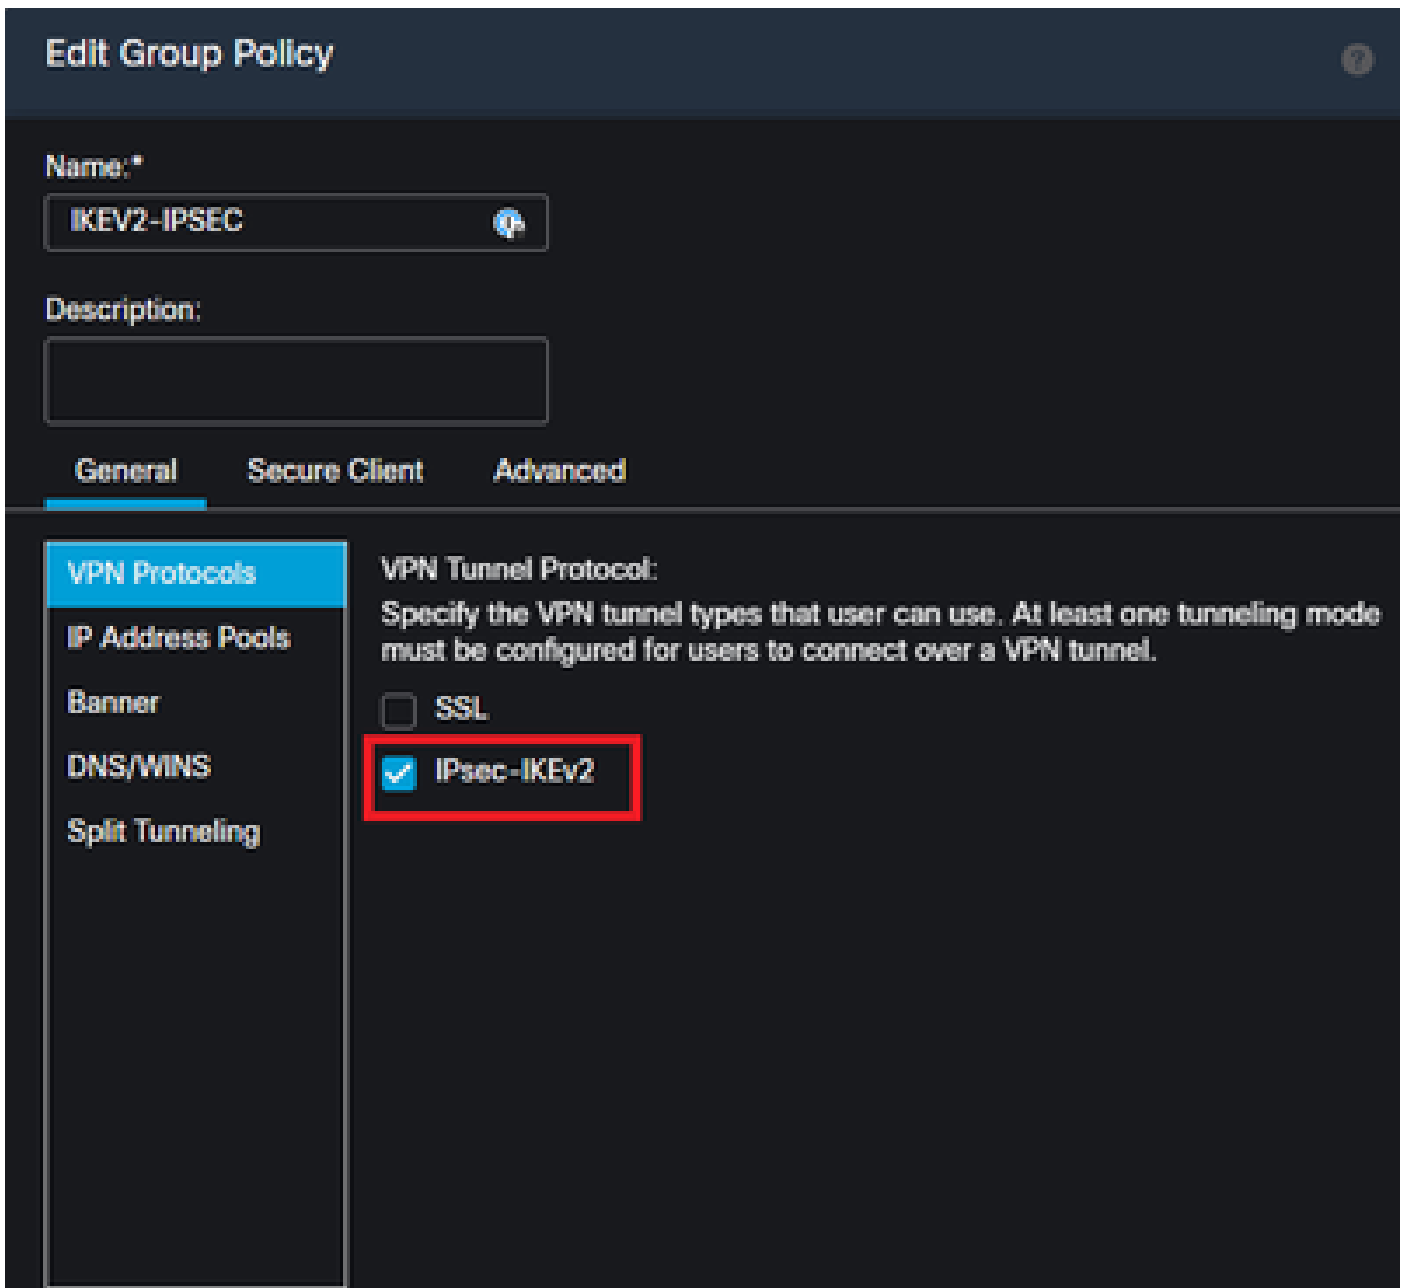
Edit Group Policy

Name:*
IKEV2-IPSEC

Description:

General Secure Client Advanced

VPN Protocols
IP Address Pools
Banner
DNS/WINS
Split Tunneling

VPN Tunnel Protocol:
Specify the VPN tunnel types that user can use. At least one tunneling mode must be configured for users to connect over a VPN tunnel.

SSL
IPsec-IKEv2